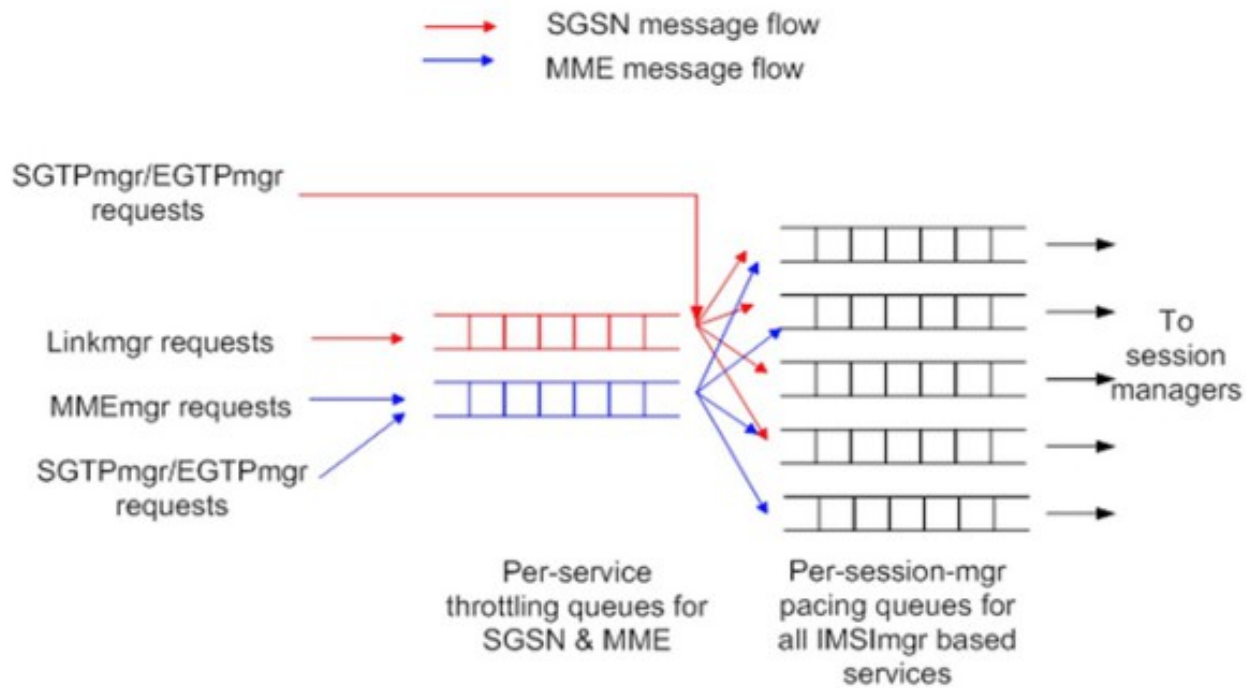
SGSN message flow
MME message flow

SGTPmgr/EGTPmgr requests

Linkmgr requests

MMEmgr requests

SGTPmgr/EGTPmgr requests

To session managers

Per-service throttling queues for SGSN & MME

Per-session-mgr pacing queues for all IMSImgr based services